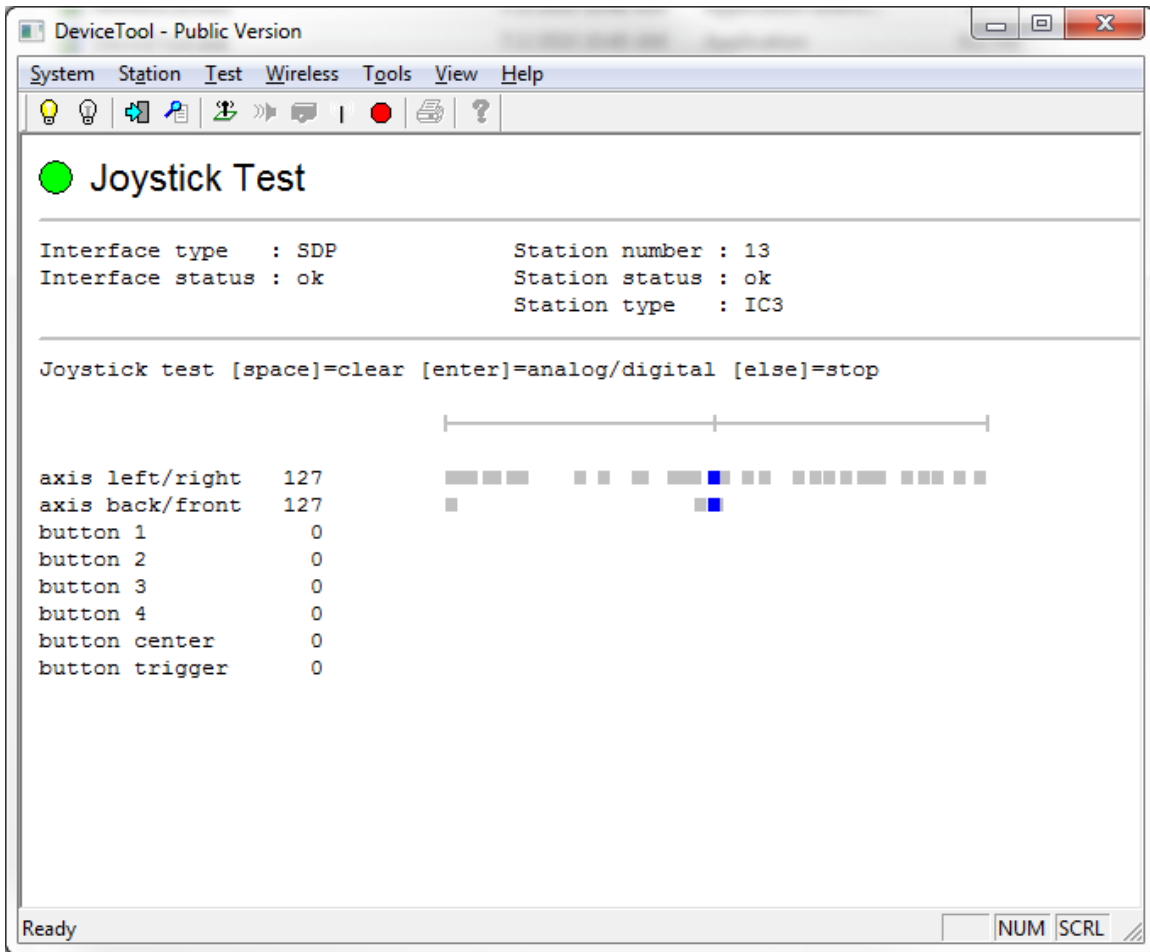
DeviceTool - Public Version

System Station Test Wireless Tools View Help

Joystick Test

Interface type : SDP
Interface status : ok

Station number : 13
Station status : ok
Station type : IC3

Joystick test [space]=clear [enter]=analog/digital [else]=stop

axis left/right 127
axis back/front 127
button 1 0
button 2 0
button 3 0
button 4 0
button center 0
button trigger 0

Ready

NUM SCRL